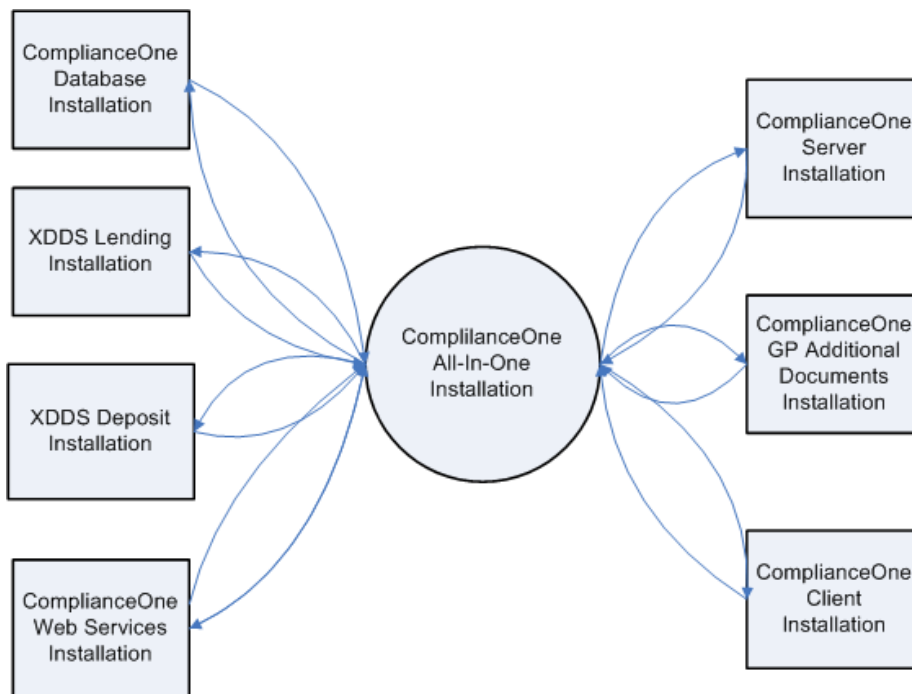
ComplianceOne Database Installation

XDDS Lending Installation

XDDS Deposit Installation

ComplianceOne Web Services Installation

ComplilanceOne All-In-One Installation

ComplianceOne Server Installation

ComplianceOne GP Additional Documents Installation

ComplianceOne Client Installation